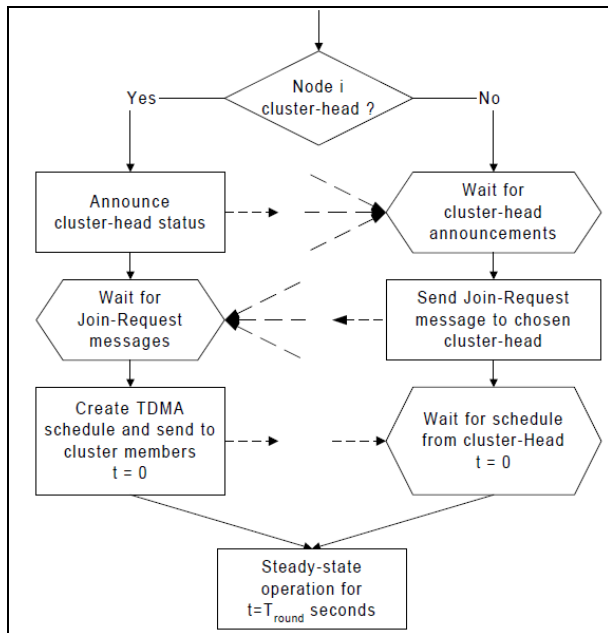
Node i cluster-head ?

Yes

No

Announce cluster-head status

Wait for cluster-head announcements

Wait for Join-Request messages

Send Join-Request message to chosen cluster-head

Create TDMA schedule and send to cluster members $t = 0$

Wait for schedule from cluster-Head $t = 0$

Steady-state operation for $t=T_{round}$ seconds